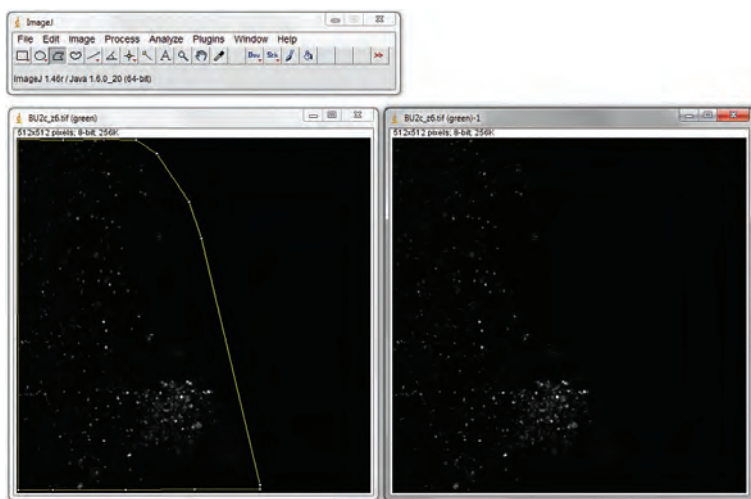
ImageJ
File Edit Image Process Analyze Plugins Window Help
Dev Stk
ImageJ 1.46r / Java 1.6.0_20 (64-bit)

BU2c_z6.tif (green)
512x512 pixels; 8-bit; 256K

BU2c_z6.tif (green)-1
512x512 pixels; 8-bit; 256K